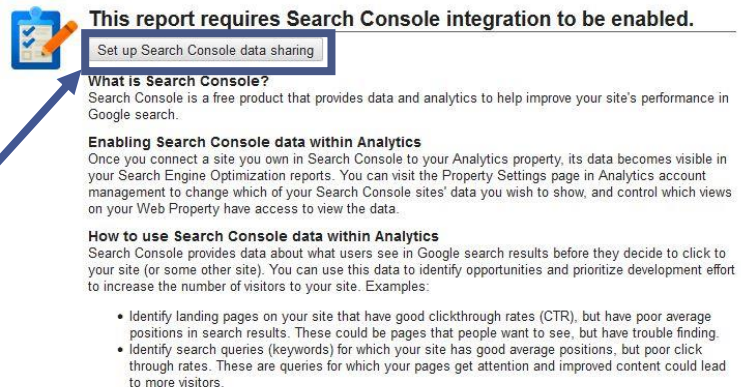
This report requires Search Console integration to be enabled.

Set up Search Console data sharing

What is Search Console?
Search Console is a free product that provides data and analytics to help improve your site's performance in Google search.

Enabling Search Console data within Analytics
Once you connect a site you own in Search Console to your Analytics property, its data becomes visible in your Search Engine Optimization reports. You can visit the Property Settings page in Analytics account management to change which of your Search Console sites' data you wish to show, and control which views on your Web Property have access to view the data.

How to use Search Console data within Analytics
Search Console provides data about what users see in Google search results before they decide to click to your site (or some other site). You can use this data to identify opportunities and prioritize development effort to increase the number of visitors to your site. Examples:

- Identify landing pages on your site that have good clickthrough rates (CTR), but have poor average positions in search results. These could be pages that people want to see, but have trouble finding.
- Identify search queries (keywords) for which your site has good average positions, but poor click through rates. These are queries for which your pages get attention and improved content could lead to more visitors.